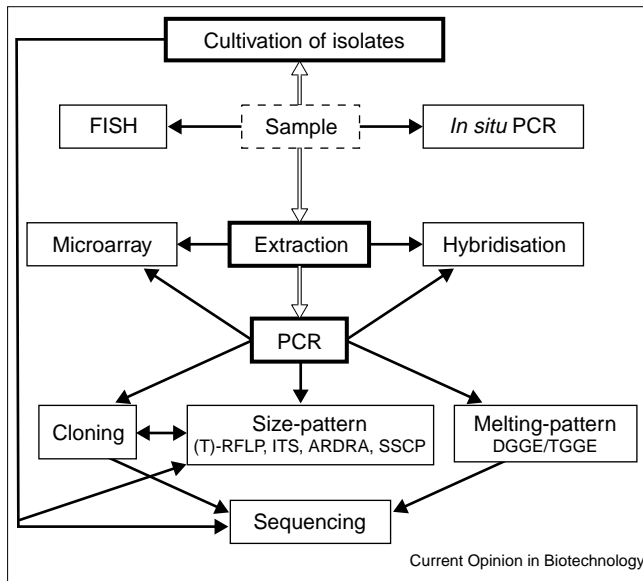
Cultivation of isolates

FISH

Sample

In situ PCR

Microarray

Extraction

Hybridisation

PCR

Cloning

Size-pattern
(T)-RFLP, ITS, ARDRA, SSCP

Melting-pattern
DGGE/TGGE

Sequencing

Current Opinion in Biotechnology